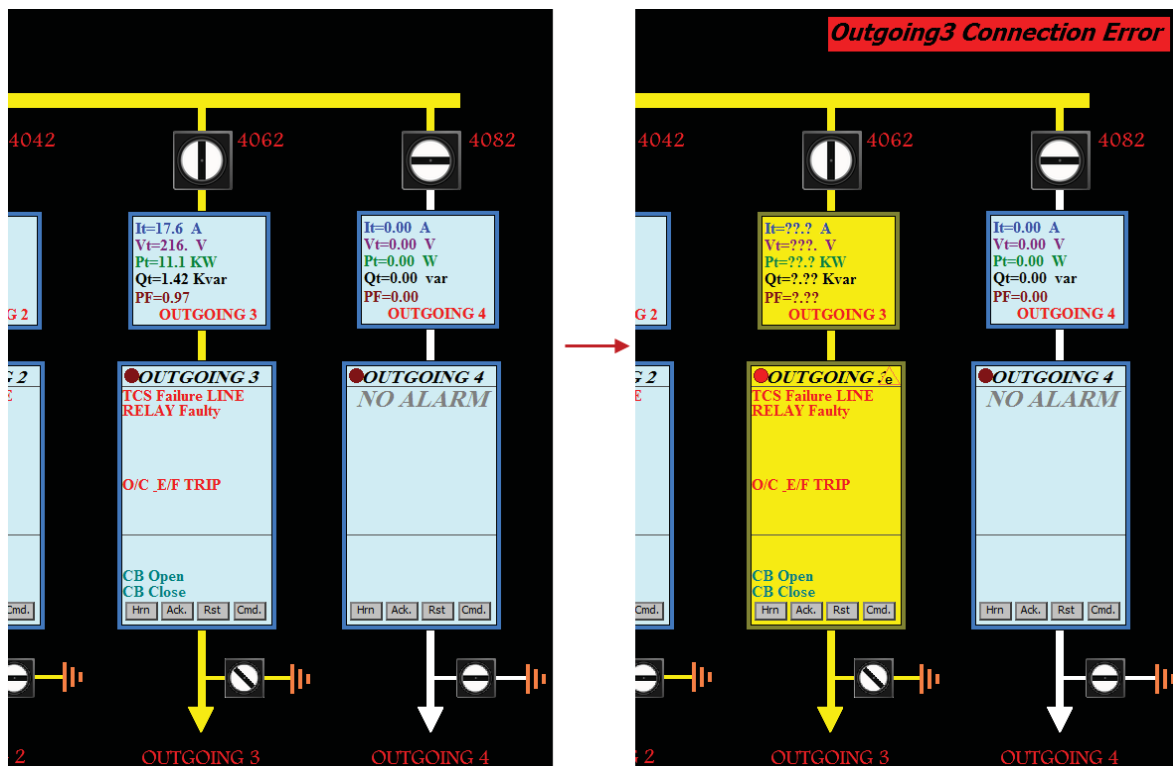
4042
4062
4082

G 2

It=17.6 A
Vt=216. V
Pt=11.1 KW
Qt=1.42 Kvar
PF=0.97
OUTGOING 3

It=0.00 A
Vt=0.00 V
Pt=0.00 W
Qt=0.00 var
PF=0.00
OUTGOING 4

G 2
E

OUTGOING 3
TCS Failure LINE RELAY Faulty

O/C _E/F TRIP

CB Open
CB Close
Hrn Ack. Rst Cmd.

OUTGOING 4
NO ALARM

Hrn Ack. Rst Cmd.

Cmd.

2
OUTGOING 3
OUTGOING 4

Outgoing3 Connection Error

4042
4062
4082

G 2

It=??.? A
Vt=???. V
Pt=??.? KW
Qt=?.?? Kvar
PF=?.??
OUTGOING 3

It=0.00 A
Vt=0.00 V
Pt=0.00 W
Qt=0.00 var
PF=0.00
OUTGOING 4

G 2
E

OUTGOING 3
TCS Failure LINE RELAY Faulty

O/C _E/F TRIP

CB Open
CB Close
Hrn Ack. Rst Cmd.

OUTGOING 4
NO ALARM

Hrn Ack. Rst Cmd.

Cmd.

2
OUTGOING 3
OUTGOING 4